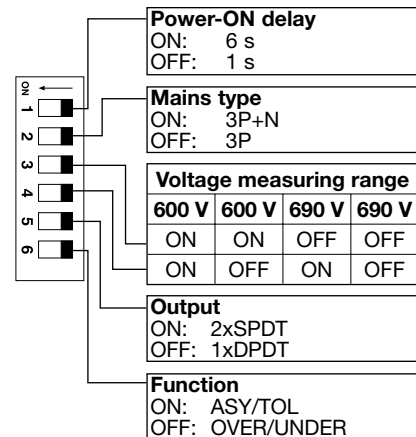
ON
1
2
3
4
5
6

Power-ON delay
ON: 6 s
OFF: 1 s

Mains type
ON: 3P+N
OFF: 3P

| Voltage measuring range | | | |
|---|---|---|---|
| 600 V | 600 V | 690 V | 690 V |
| ON | ON | OFF | OFF |
| ON | OFF | ON | OFF |

Output
ON: 2xSPDT
OFF: 1xDPDT

Function
ON: ASY/TOL
OFF: OVER/UNDER